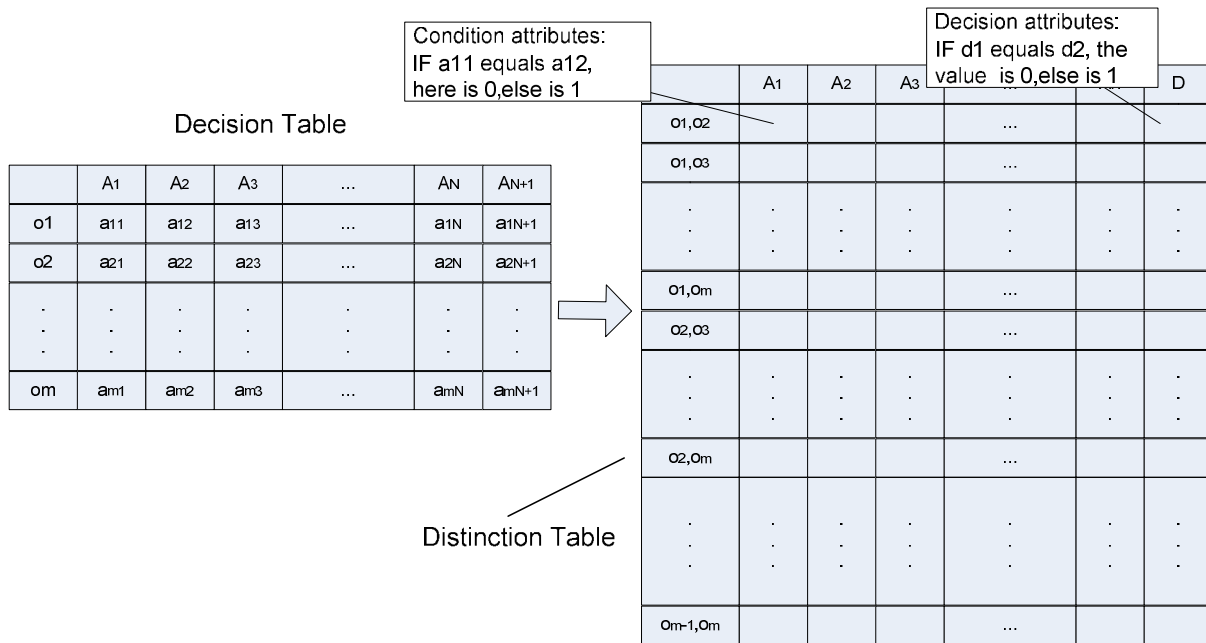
Condition attributes:
IF a11 equals a12, here is 0,else is 1

Decision attributes:
IF d1 equals d2, the value is 0,else is 1

Decision Table

| | A1 | A2 | A3 | ... | AN | AN+1 |
|---|---|---|---|---|---|---|
| o1 | a11 | a12 | a13 | ... | a1N | a1N+1 |
| o2 | a21 | a22 | a23 | ... | a2N | a2N+1 |
| . . . | . . . | . . . | . . . | . . . | . . . | . . . |
| om | am1 | am2 | am3 | ... | amN | amN+1 |

| | A1 | A2 | A3 | ... | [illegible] | D |
|---|---|---|---|---|---|---|
| o1,o2 | | | | ... | | |
| o1,o3 | | | | ... | | |
| . . . | . . . | . . . | . . . | . . . | . . . | . . . |
| o1,om | | | | ... | | |
| o2,o3 | | | | ... | | |
| . . . | . . . | . . . | . . . | . . . | . . . | . . . |
| o2,om | | | | ... | | |
| . . . | . . . | . . . | . . . | . . . | . . . | . . . |
| om-1,om | | | | ... | | |

Distinction Table